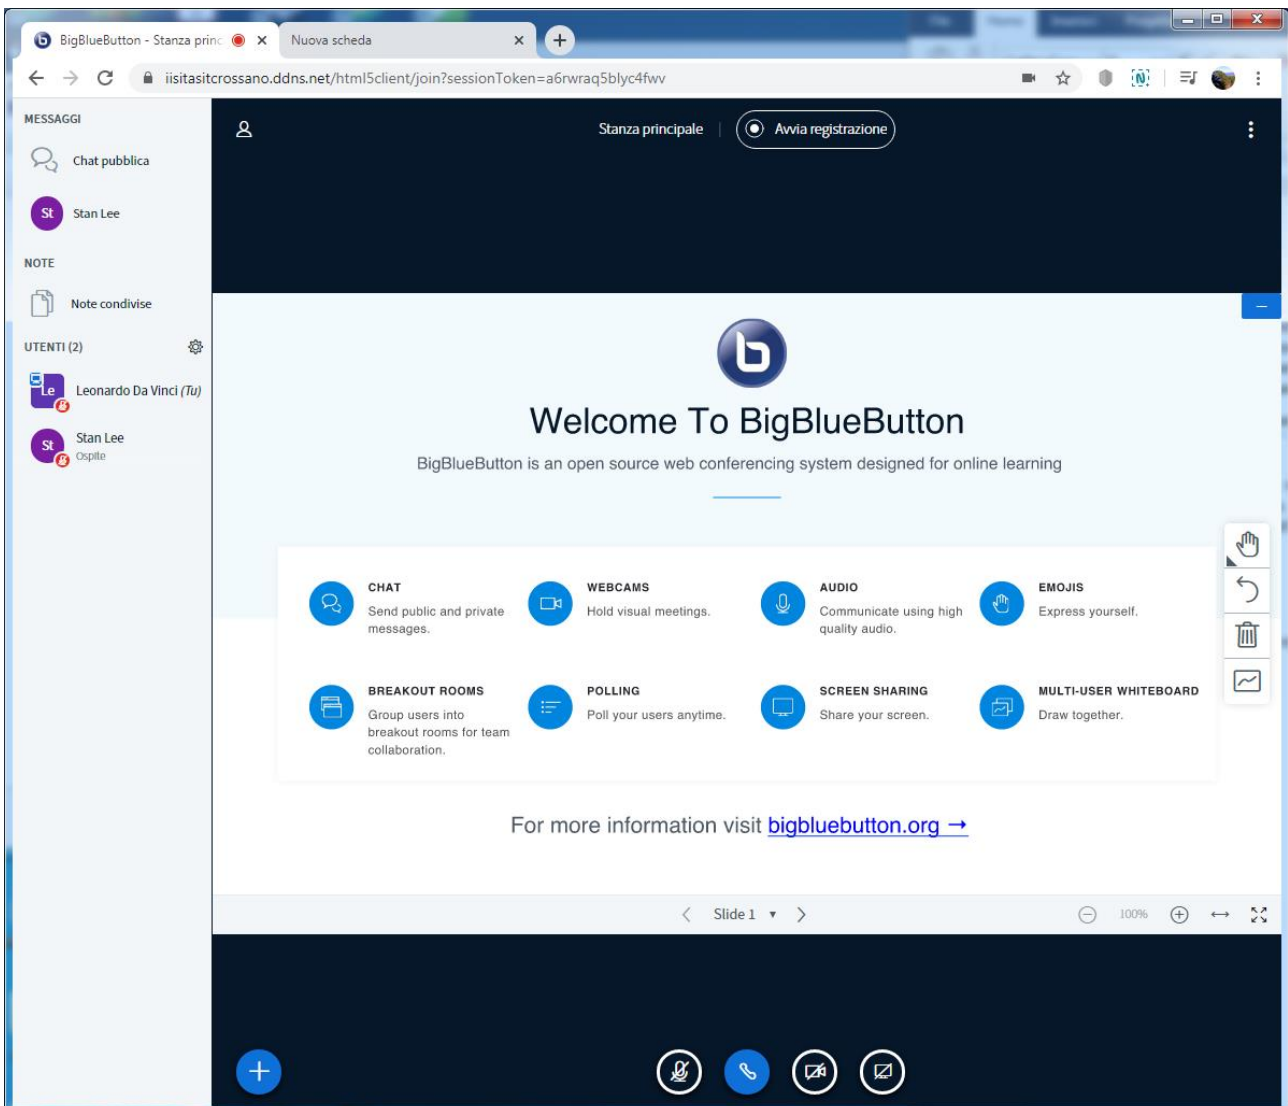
BigBlueButton - Stanza princ
Nuova scheda
iisitasitcrossano.ddns.net/html5client/join?sessionToken=a6rwraq5blyc4fwv

MESSAGGI
Chat pubblica
St Stan Lee

NOTE
Note condivise

UTENTI (2)
Le Leonardo Da Vinci (Tu)
St Stan Lee
Ospite

Stanza principale
Avvia registrazione

Welcome To BigBlueButton
BigBlueButton is an open source web conferencing system designed for online learning

CHAT
Send public and private messages.

WEBCAMS
Hold visual meetings.

AUDIO
Communicate using high quality audio.

EMOJIS
Express yourself.

BREAKOUT ROOMS
Group users into breakout rooms for team collaboration.

POLLING
Poll your users anytime.

SCREEN SHARING
Share your screen.

MULTI-USER WHITEBOARD
Draw together.

For more information visit bigbluebutton.org →

Slide 1
100%